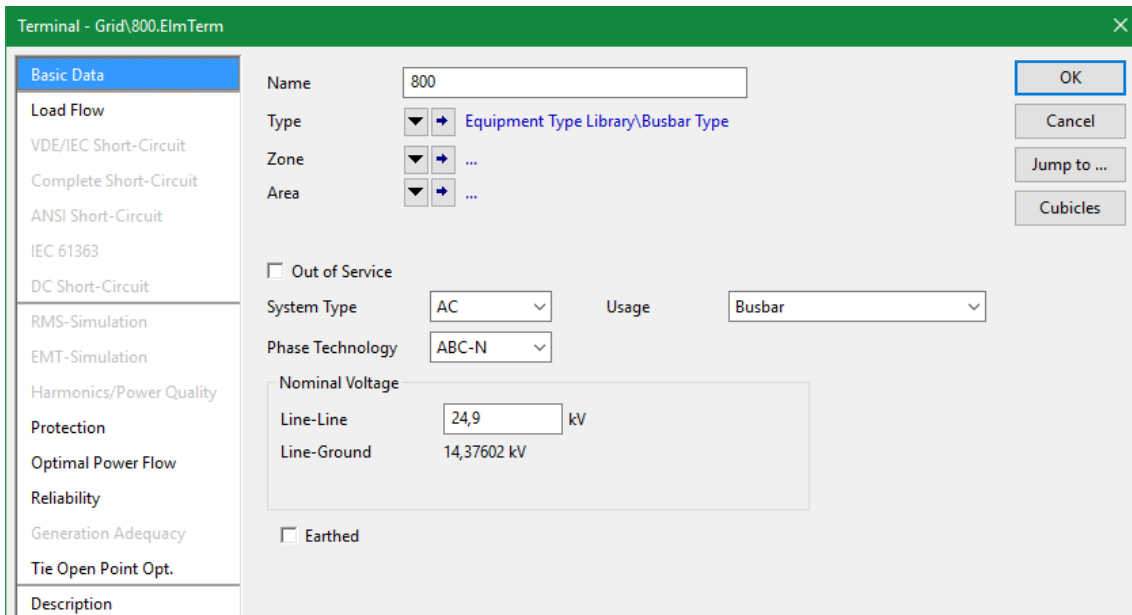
Terminal - Grid\800.ElmTerm

Basic Data
Load Flow
VDE/IEC Short-Circuit
Complete Short-Circuit
ANSI Short-Circuit
IEC 61363
DC Short-Circuit
RMS-Simulation
EMT-Simulation
Harmonics/Power Quality
Protection
Optimal Power Flow
Reliability
Generation Adequacy
Tie Open Point Opt.
Description

Name 800
Type Equipment Type Library\Busbar Type
Zone ...
Area ...

Out of Service
System Type AC
Usage Busbar
Phase Technology ABC-N

Nominal Voltage
Line-Line 24,9 kV
Line-Ground 14,37602 kV

Earthed

OK
Cancel
Jump to ...
Cubicles